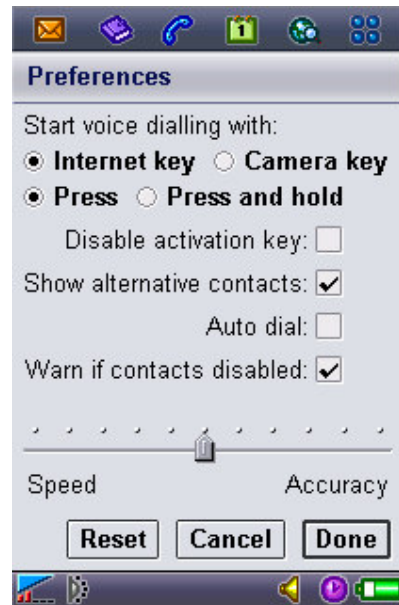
1

Preferences

Start voice dialling with:

Internet key Camera key

Press Press and hold

Disable activation key:

Show alternative contacts:

Auto dial:

Warn if contacts disabled:

Speed

Accuracy

Reset

Cancel

Done